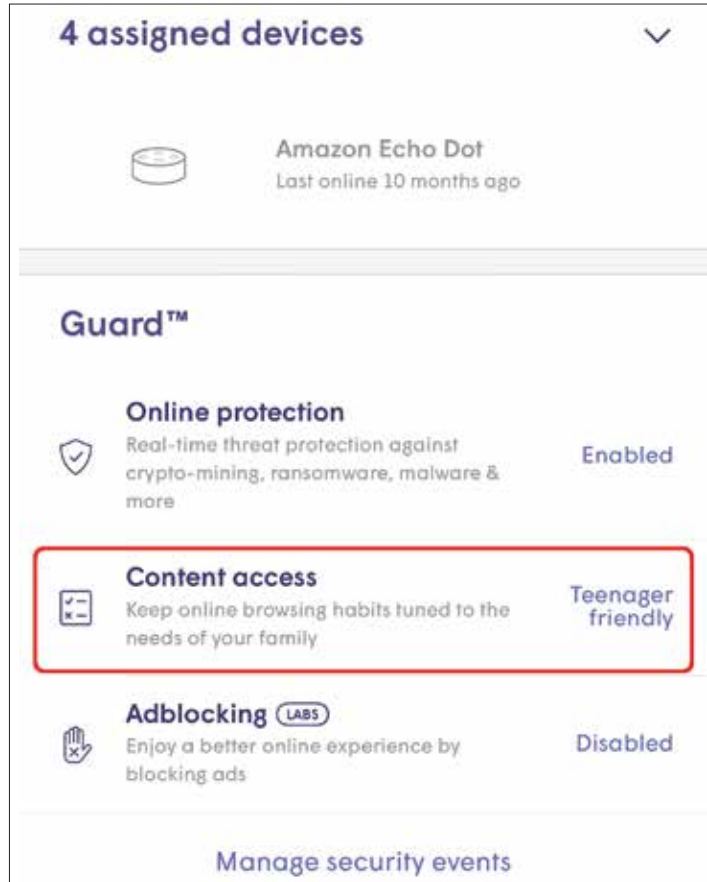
4 assigned devices

Amazon Echo Dot
Last online 10 months ago

Guard™

Online protection
Real-time threat protection against crypto-mining, ransomware, malware & more
Enabled

Content access
Keep online browsing habits tuned to the needs of your family
Teenager friendly

Adblocking LABS
Enjoy a better online experience by blocking ads
Disabled

Manage security events